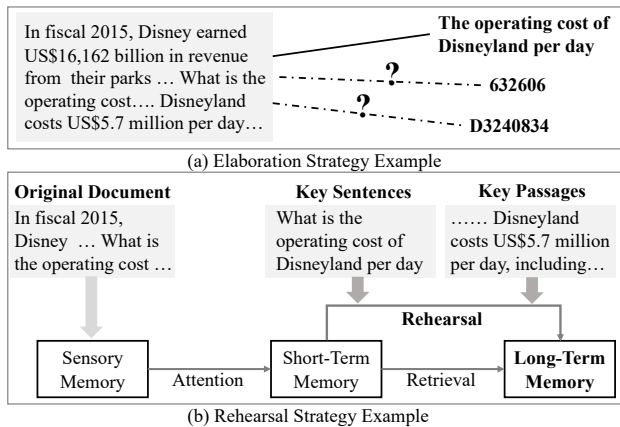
In fiscal 2015, Disney earned US$16,162 billion in revenue from their parks … What is the operating cost…. Disneyland costs US$5.7 million per day…

The operating cost of Disneyland per day

?

632606

?

D3240834

(a) Elaboration Strategy Example

Original Document

In fiscal 2015, Disney … What is the operating cost …

Key Sentences

What is the operating cost of Disneyland per day

Key Passages

…… Disneyland costs US$5.7 million per day, including…

Rehearsal

Sensory Memory

Attention

Short-Term Memory

Retrieval

Long-Term Memory

(b) Rehearsal Strategy Example